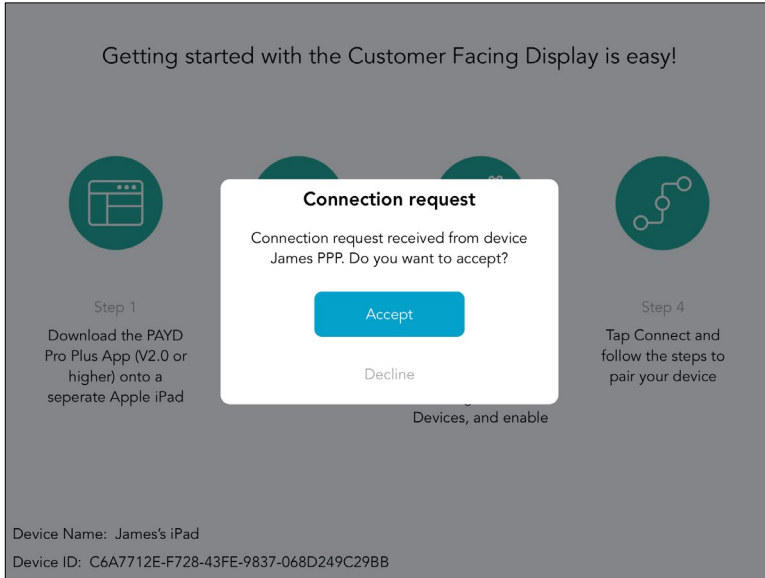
Getting started with the Customer Facing Display is easy!

Step 1
Download the PAYD Pro Plus App (V2.0 or higher) onto a seperate Apple iPad

Connection request

Connection request received from device James PPP. Do you want to accept?

Accept

Decline

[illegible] Devices, and enable

Step 4
Tap Connect and follow the steps to pair your device

Device Name: James's iPad
Device ID: C6A7712E-F728-43FE-9837-068D249C29BB